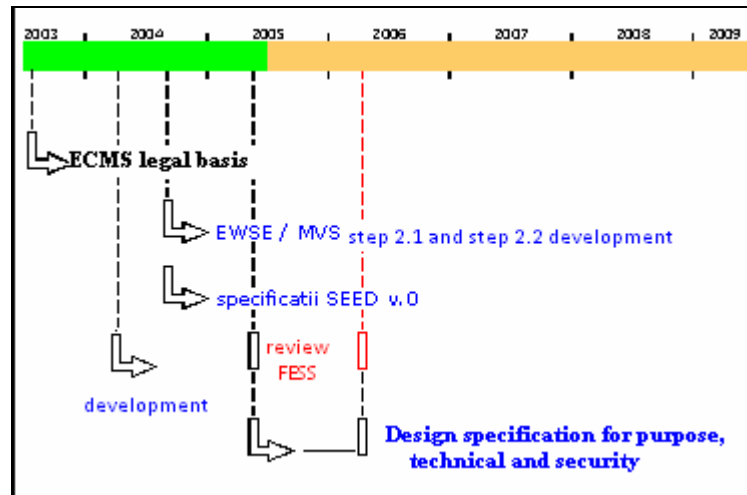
2003 2004 2005 2006 2007 2008 2009

ECMS legal basis

EWSE / MVS step 2.1 and step 2.2 development

specificatii SEED v.0

review FESS

development

Design specification for purpose, technical and security